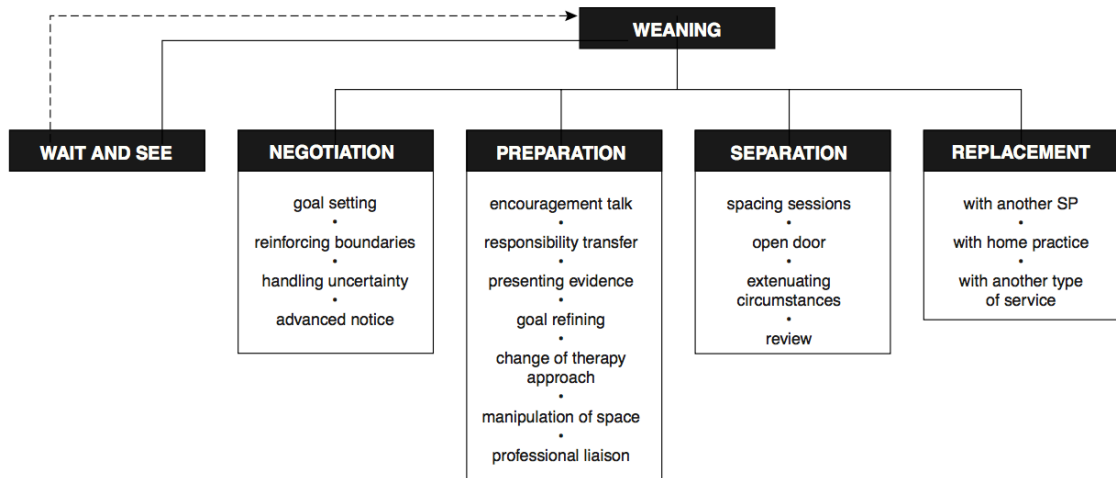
WEANING

WAIT AND SEE

NEGOTIATION

goal setting
•
reinforcing boundaries
•
handling uncertainty
•
advanced notice

PREPARATION

encouragement talk
•
responsibility transfer
•
presenting evidence
•
goal refining
•
change of therapy approach
•
manipulation of space
•
professional liaison

SEPARATION

spacing sessions
•
open door
•
extenuating circumstances
•
review

REPLACEMENT

with another SP
•
with home practice
•
with another type of service